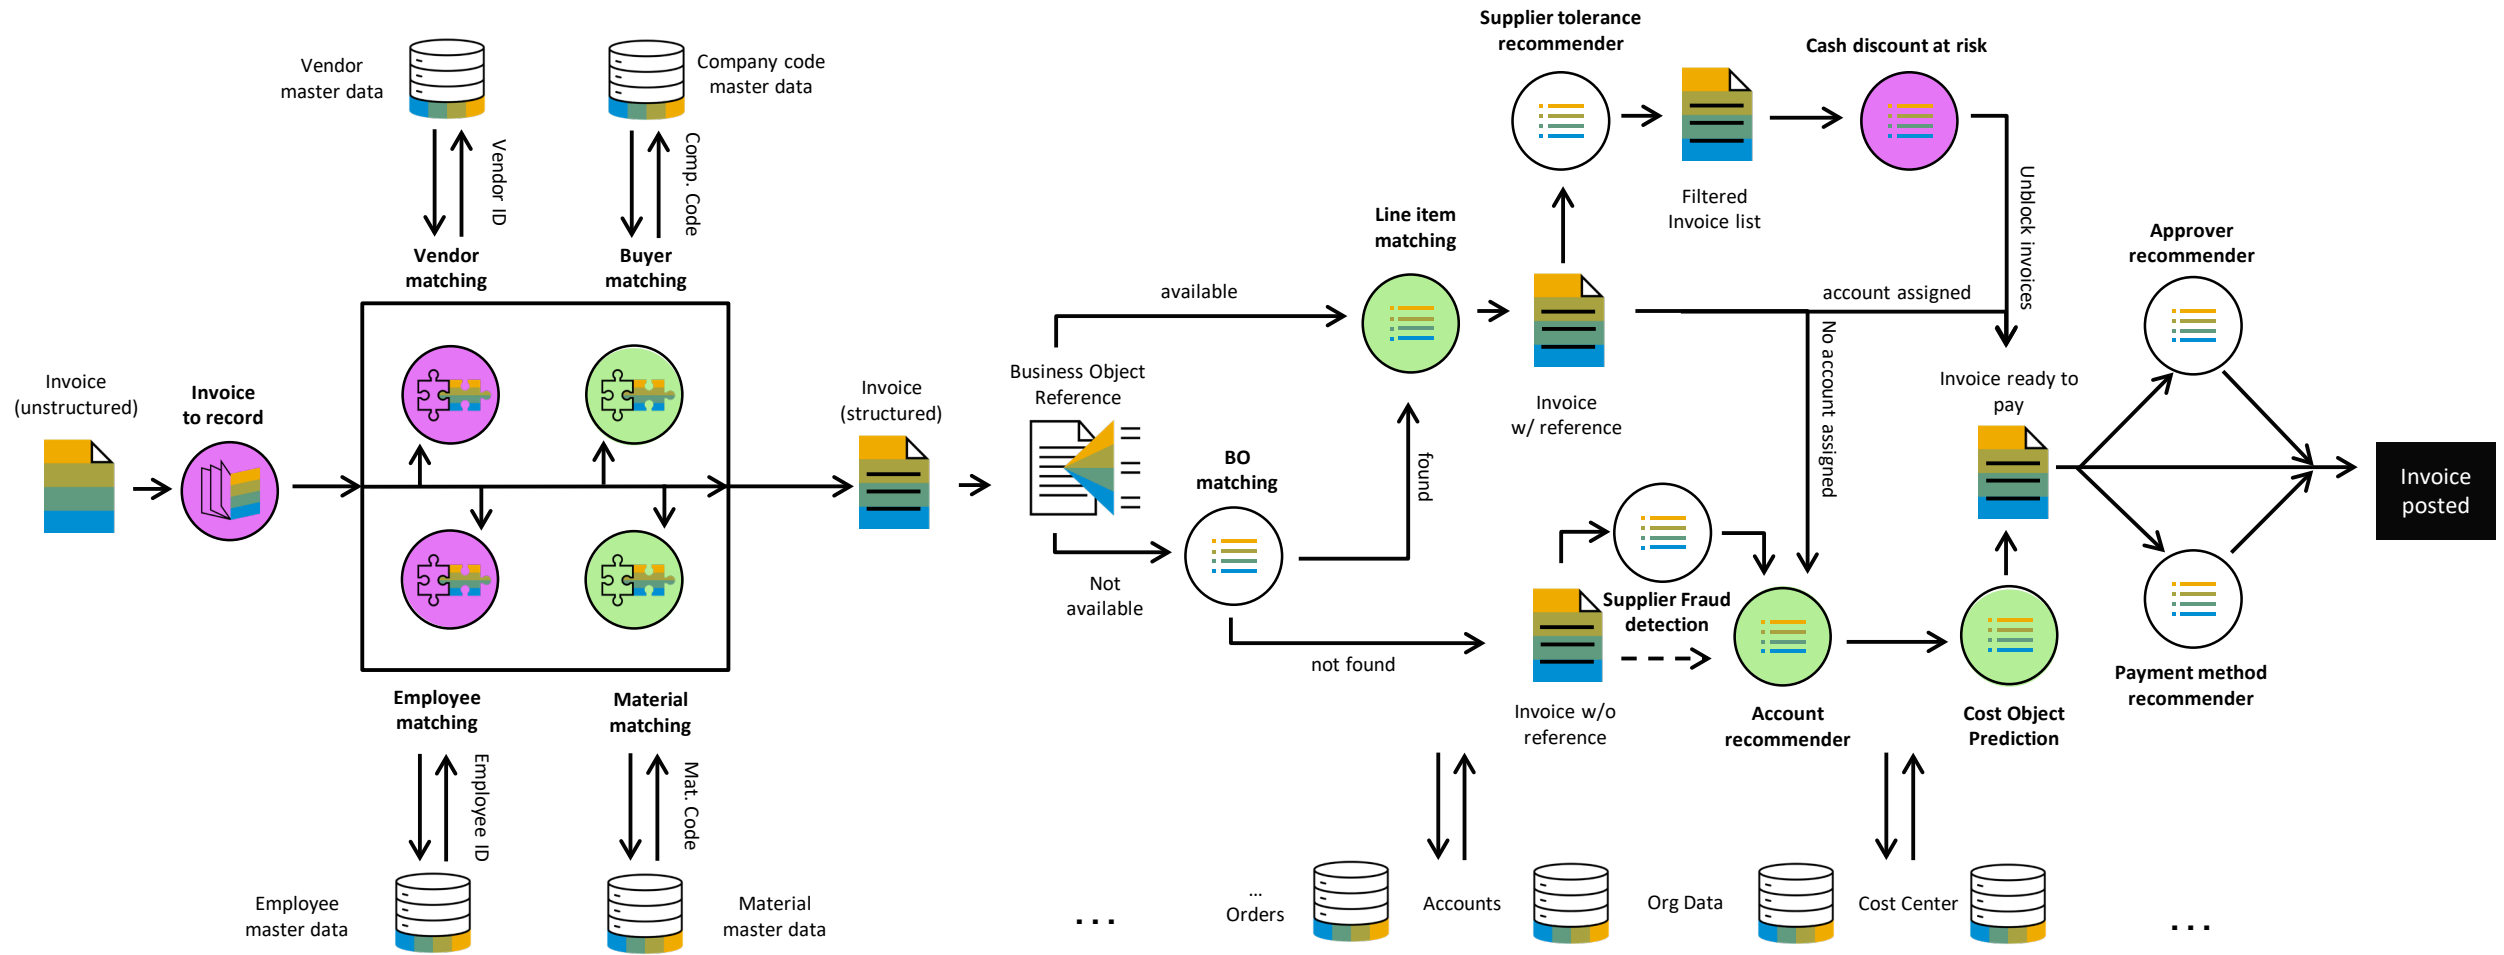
Vendor master data

Company code master data

Vendor ID

Comp. Code

Vendor matching

Buyer matching

Supplier tolerance recommender

Filtered Invoice list

Cash discount at risk

Unblock invoices

Line item matching

available

account assigned

Approver recommender

Invoice (unstructured)

Invoice to record

Invoice (structured)

Business Object Reference

Invoice w/ reference

No account assigned

Invoice ready to pay

BO matching

found

Invoice posted

Not available

Supplier Fraud detection

not found

Invoice w/o reference

Account recommender

Cost Object Prediction

Payment method recommender

Employee matching

Material matching

Employee ID

Mat. Code

Employee master data

Material master data

...

...
Orders

Accounts

Org Data

Cost Center

...